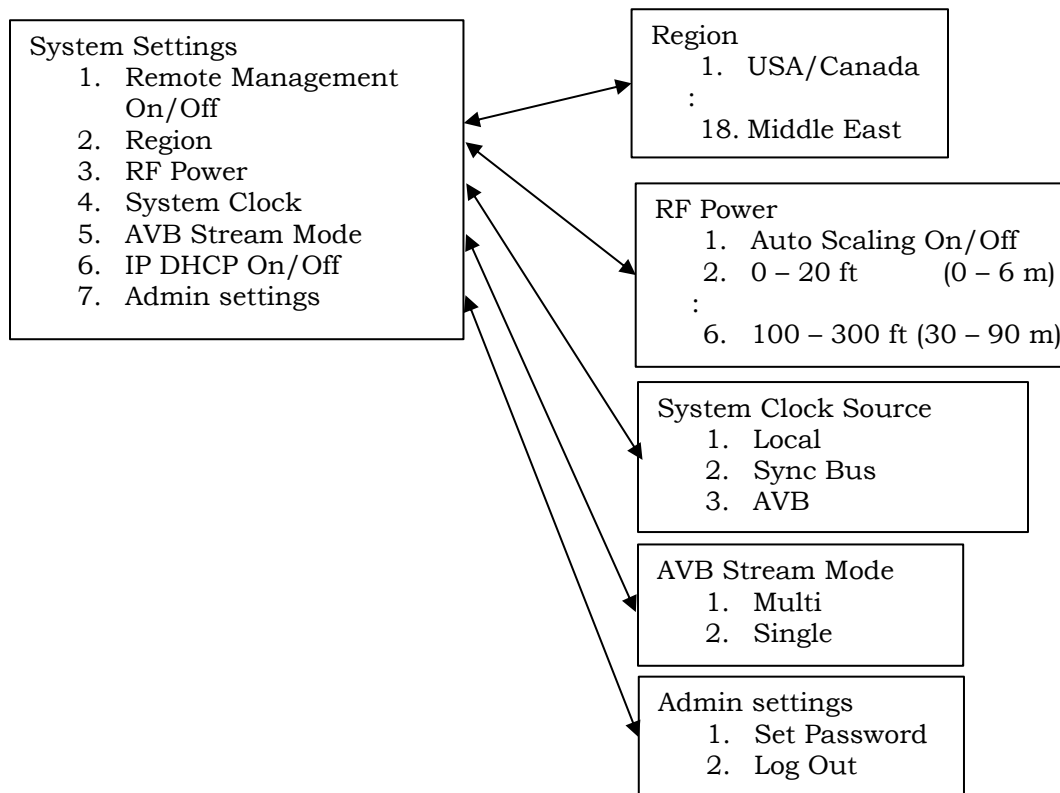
System Settings
1. Remote Management On/Off
2. Region
3. RF Power
4. System Clock
5. AVB Stream Mode
6. IP DHCP On/Off
7. Admin settings

Region
1. USA/Canada
:
18. Middle East

RF Power
1. Auto Scaling On/Off
2. 0 – 20 ft (0 – 6 m)
:
6. 100 – 300 ft (30 – 90 m)

System Clock Source
1. Local
2. Sync Bus
3. AVB

AVB Stream Mode
1. Multi
2. Single

Admin settings
1. Set Password
2. Log Out